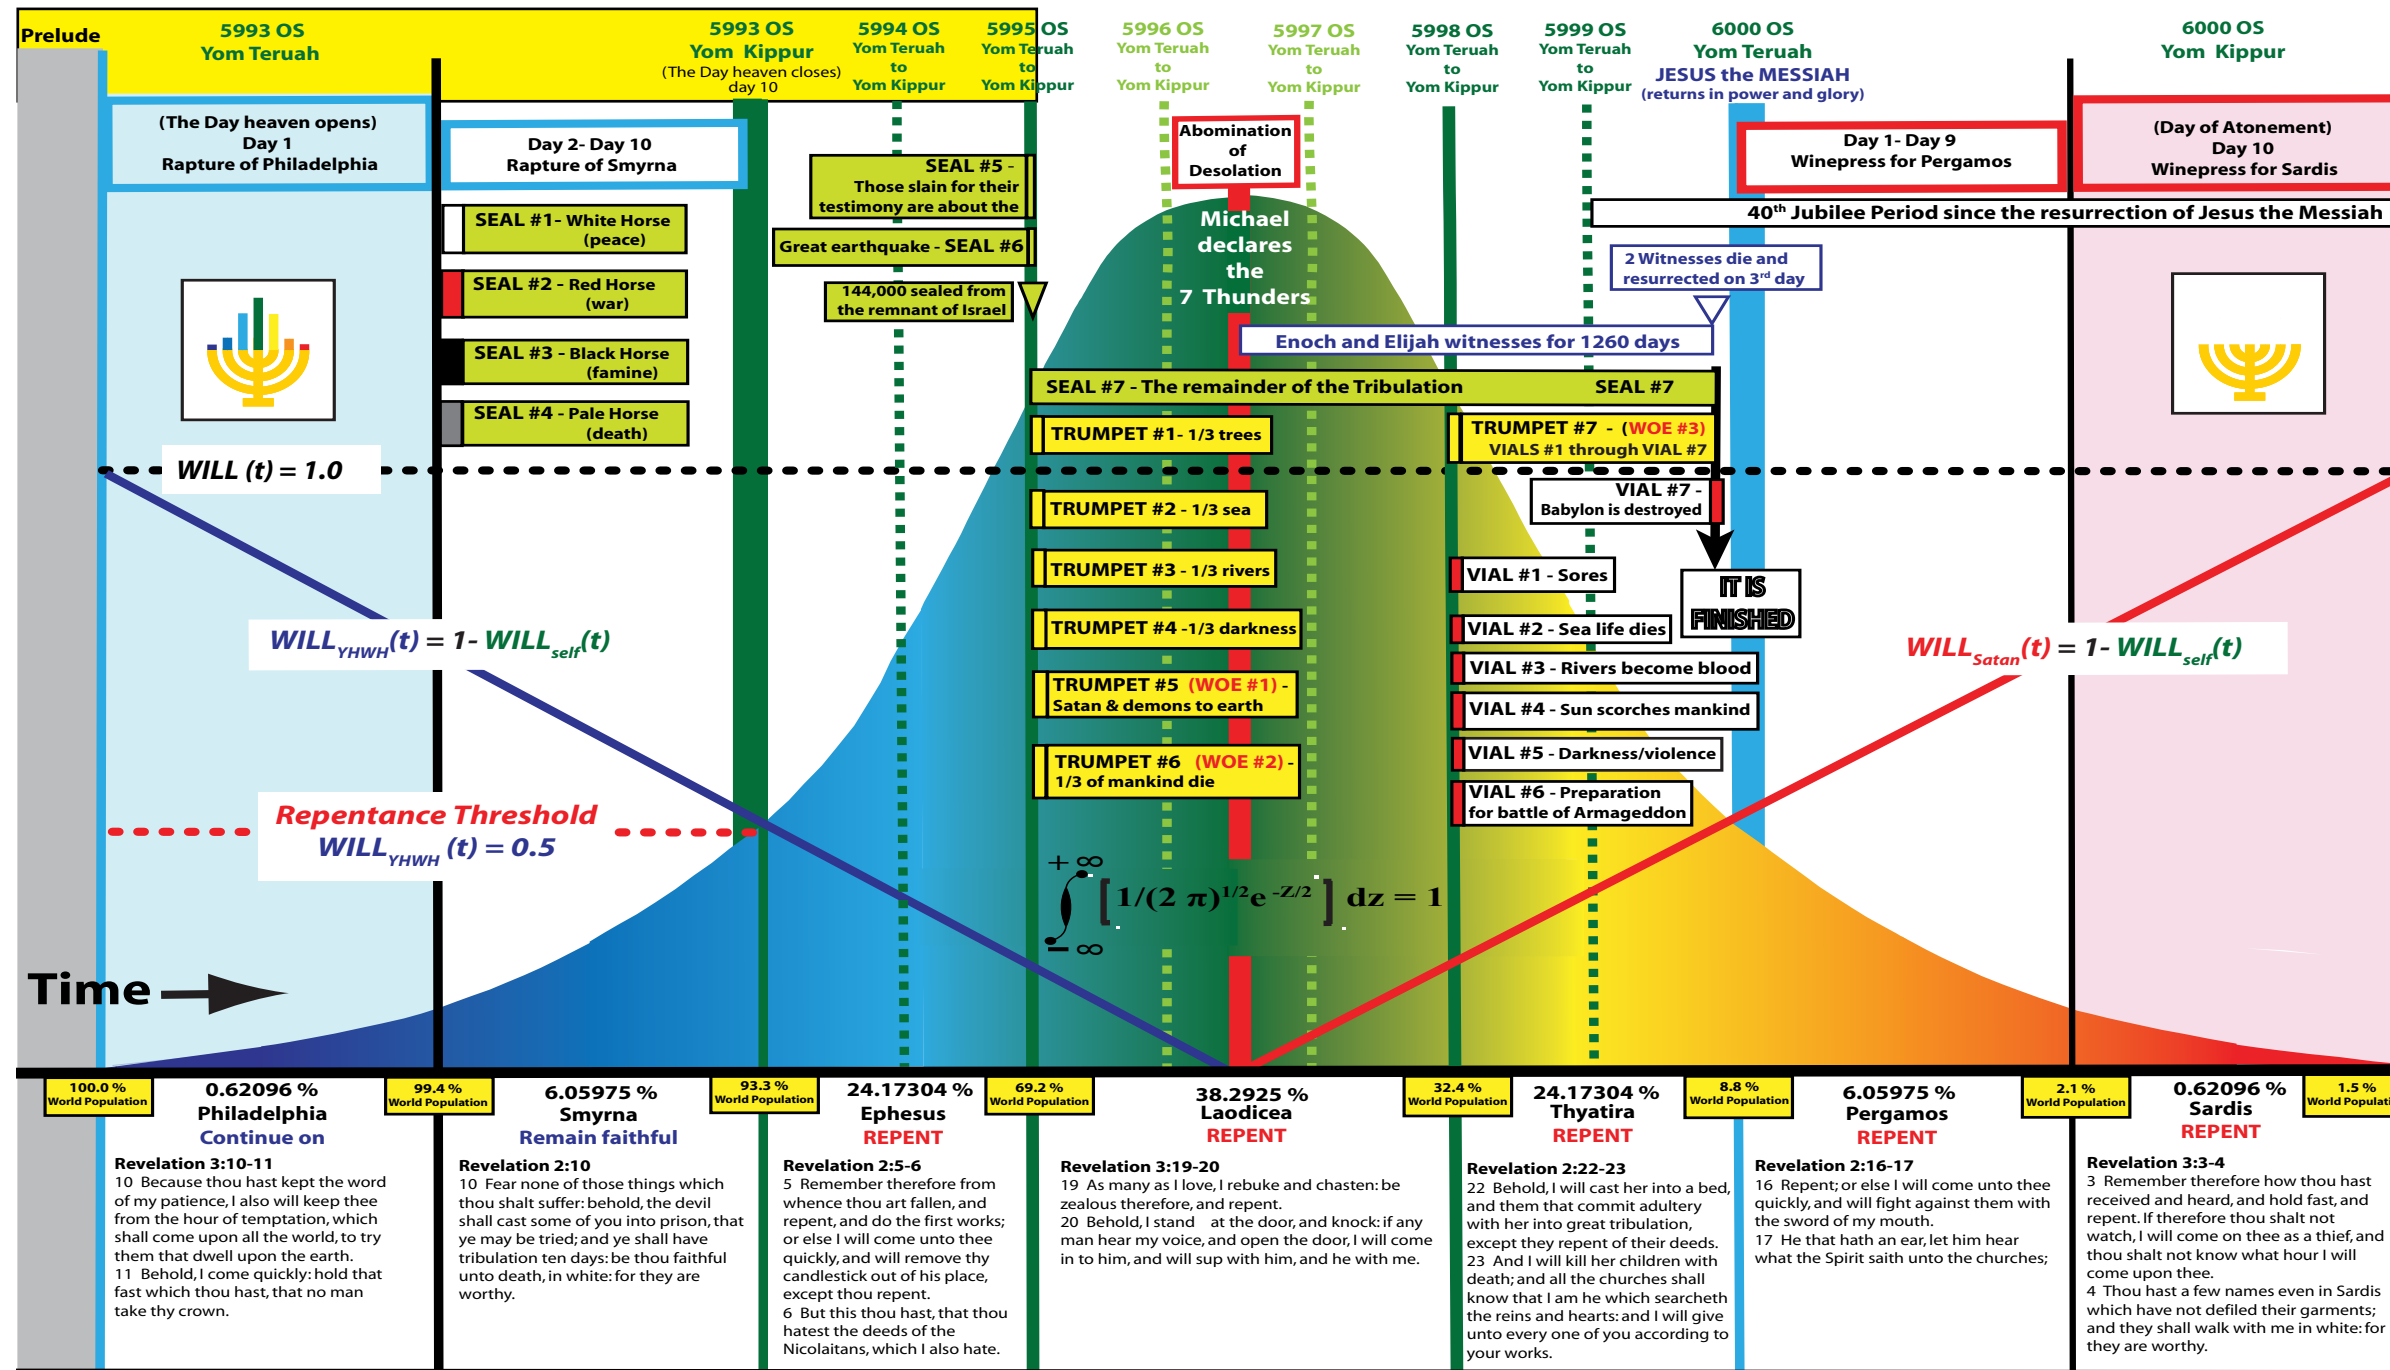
Prelude

5993 OS
Yom Teruah

5993 OS
Yom Kippur
(The Day heaven closes)
day 10

5994 OS
Yom Teruah
to
Yom Kippur

5995 OS
Yom Teruah
to
Yom Kippur

5996 OS
Yom Teruah
to
Yom Kippur

5997 OS
Yom Teruah
to
Yom Kippur

5998 OS
Yom Teruah
to
Yom Kippur

5999 OS
Yom Teruah
to
Yom Kippur

6000 OS
Yom Teruah
JESUS the MESSIAH
(returns in power and glory)

6000 OS
Yom Kippur

(The Day heaven opens)
Day 1
Rapture of Philadelphia

Day 2- Day 10
Rapture of Smyrna

SEAL #5 - Those slain for their testimony are about the

Great earthquake - SEAL #6

144,000 sealed from the remnant of Israel

Abomination of Desolation

Day 1- Day 9
Winepress for Pergamos

(Day of Atonement)
Day 10
Winepress for Sardis

40th Jubilee Period since the resurrection of Jesus the Messiah

SEAL #1- White Horse (peace)

SEAL #2 - Red Horse (war)

SEAL #3 - Black Horse (famine)

SEAL #4 - Pale Horse (death)

Michael declares the 7 Thunders

2 Witnesses die and resurrected on 3rd day

Enoch and Elijah witnesses for 1260 days

SEAL #7 - The remainder of the Tribulation SEAL #7

TRUMPET #1- 1/3 trees

TRUMPET #7 - (WOE #3)
VIALS #1 through VIAL #7

WILL (t) = 1.0

TRUMPET #2 - 1/3 sea

VIAL #7 - Babylon is destroyed

TRUMPET #3 - 1/3 rivers

VIAL #1 - Sores

IT IS FINISHED

TRUMPET #4 -1/3 darkness

VIAL #2 - Sea life dies

$WILL_{YHWH}(t) = 1- WILL_{self}(t)$

$WILL_{Satan}(t) = 1- WILL_{self}(t)$

VIAL #3 - Rivers become blood

TRUMPET #5 (WOE #1) - Satan & demons to earth

VIAL #4 - Sun scorches mankind

VIAL #5 - Darkness/violence

TRUMPET #6 (WOE #2) - 1/3 of mankind die

VIAL #6 - Preparation for battle of Armageddon

Repentance Threshold
$WILL_{YHWH}(t) = 0.5$

$\int_{-\infty}^{+\infty} [1/(2\pi)^{1/2}e^{-Z/2}] dz = 1$

Time

100.0 % World Population
0.62096 %
Philadelphia
Continue on
Revelation 3:10-11
10 Because thou hast kept the word of my patience, I also will keep thee from the hour of temptation, which shall come upon all the world, to try them that dwell upon the earth.
11 Behold, I come quickly: hold that fast which thou hast, that no man take thy crown.

99.4 % World Population
6.05975 %
Smyrna
Remain faithful
Revelation 2:10
10 Fear none of those things which thou shalt suffer: behold, the devil shall cast some of you into prison, that ye may be tried; and ye shall have tribulation ten days: be thou faithful unto death, in white: for they are worthy.

93.3 % World Population
24.17304 %
Ephesus
REPENT
Revelation 2:5-6
5 Remember therefore from whence thou art fallen, and repent, and do the first works; or else I will come unto thee quickly, and will remove thy candlestick out of his place, except thou repent.
6 But this thou hast, that thou hatest the deeds of the Nicolaitans, which I also hate.

69.2 % World Population
38.2925 %
Laodicea
REPENT
Revelation 3:19-20
19 As many as I love, I rebuke and chasten: be zealous therefore, and repent.
20 Behold, I stand at the door, and knock: if any man hear my voice, and open the door, I will come in to him, and will sup with him, and he with me.

32.4 % World Population
24.17304 %
Thyatira
REPENT
Revelation 2:22-23
22 Behold, I will cast her into a bed, and them that commit adultery with her into great tribulation, except they repent of their deeds.
23 And I will kill her children with death; and all the churches shall know that I am he which searcheth the reins and hearts: and I will give unto every one of you according to your works.

8.8 % World Population
6.05975 %
Pergamos
REPENT
Revelation 2:16-17
16 Repent; or else I will come unto thee quickly, and will fight against them with the sword of my mouth.
17 He that hath an ear, let him hear what the Spirit saith unto the churches;

2.1 % World Population
0.62096 %
Sardis
REPENT
Revelation 3:3-4
3 Remember therefore how thou hast received and heard, and hold fast, and repent. If therefore thou shalt not watch, I will come on thee as a thief, and thou shalt not know what hour I will come upon thee.
4 Thou hast a few names even in Sardis which have not defiled their garments; and they shall walk with me in white: for they are worthy.

1.5 % World Populati